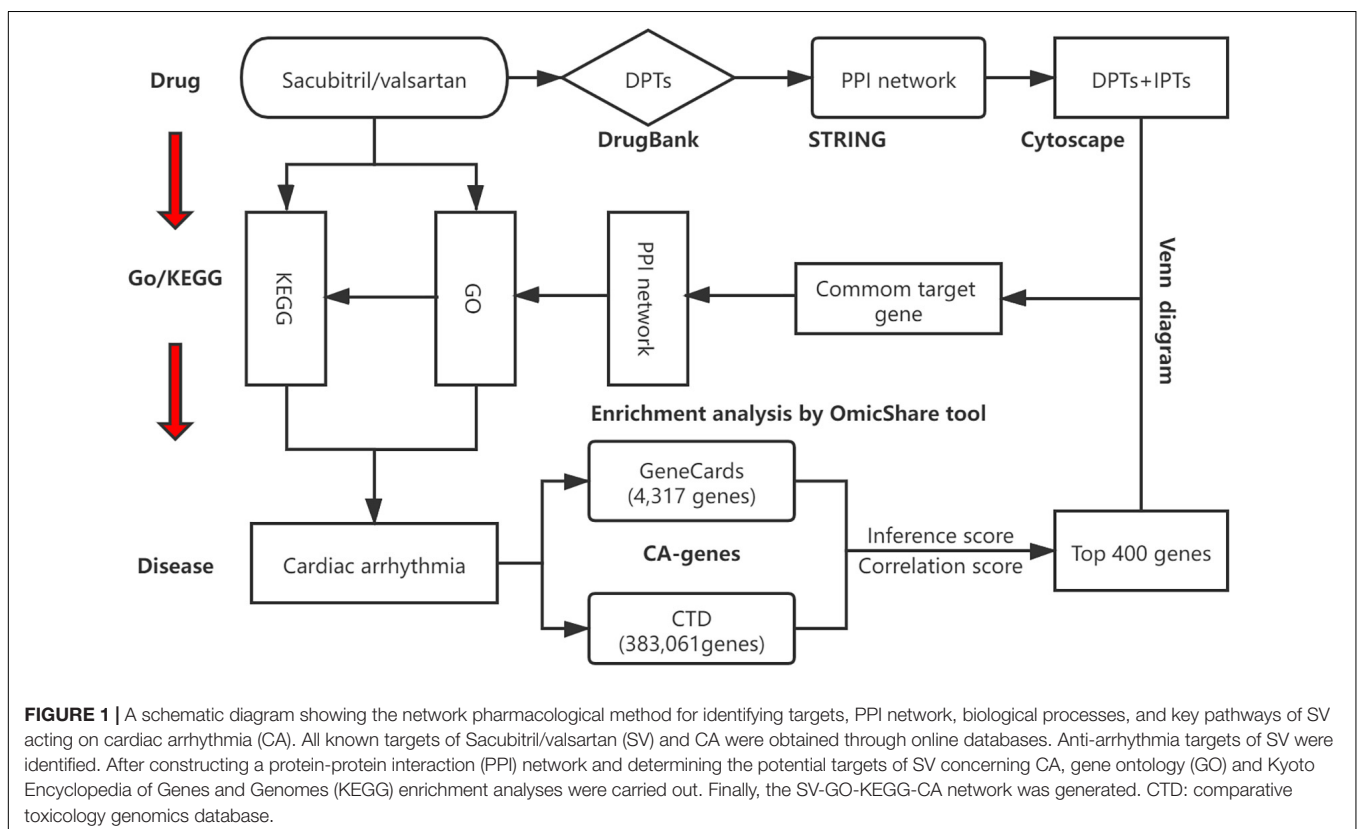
Drug

Sacubitril/valsartan

DPTs

DrugBank

PPI network

STRING

DPTs+IPTs

Cytoscape

Go/KEGG

KEGG

GO

PPI network

Commom target gene

Venn diagram

Enrichment analysis by OmicShare tool

Disease

Cardiac arrhythmia

GeneCards (4,317 genes)

CA-genes

CTD (383,061genes)

Inference score

Correlation score

Top 400 genes

**FIGURE 1 |** A schematic diagram showing the network pharmacological method for identifying targets, PPI network, biological processes, and key pathways of SV acting on cardiac arrhythmia (CA). All known targets of Sacubitril/valsartan (SV) and CA were obtained through online databases. Anti-arrhythmia targets of SV were identified. After constructing a protein-protein interaction (PPI) network and determining the potential targets of SV concerning CA, gene ontology (GO) and Kyoto Encyclopedia of Genes and Genomes (KEGG) enrichment analyses were carried out. Finally, the SV-GO-KEGG-CA network was generated. CTD: comparative toxicology genomics database.